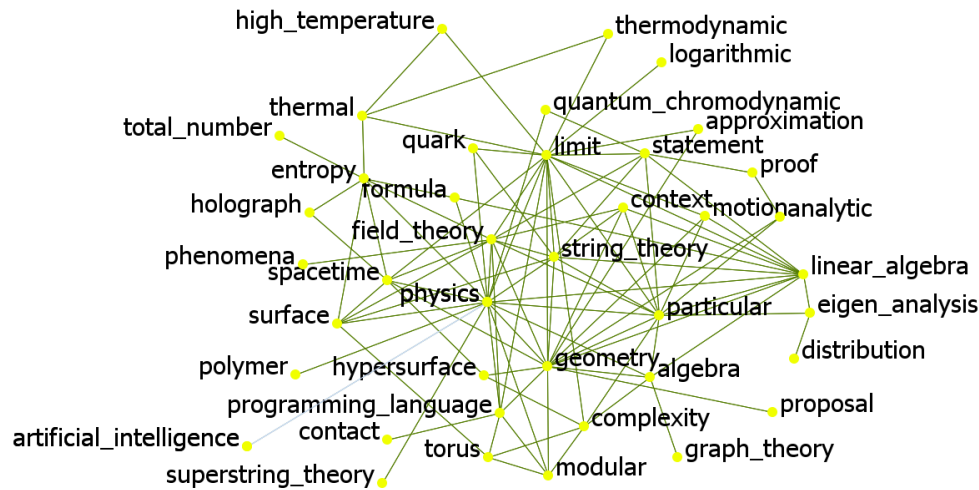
high_temperature
thermodynamic
logarithmic
quantum_chromodynamic
thermal
approximation
total_number
quark
limit
statement
proof
entropy
formula
context
motionanalytic
holograph
field_theory
string_theory
phenomena
linear_algebra
spacetime
physics
eigen_analysis
particular
surface
distribution
geometry
polymer
hypersurface
algebra
proposal
programming_language
complexity
artificial_intelligence
contact
graph_theory
torus
modular
superstring_theory